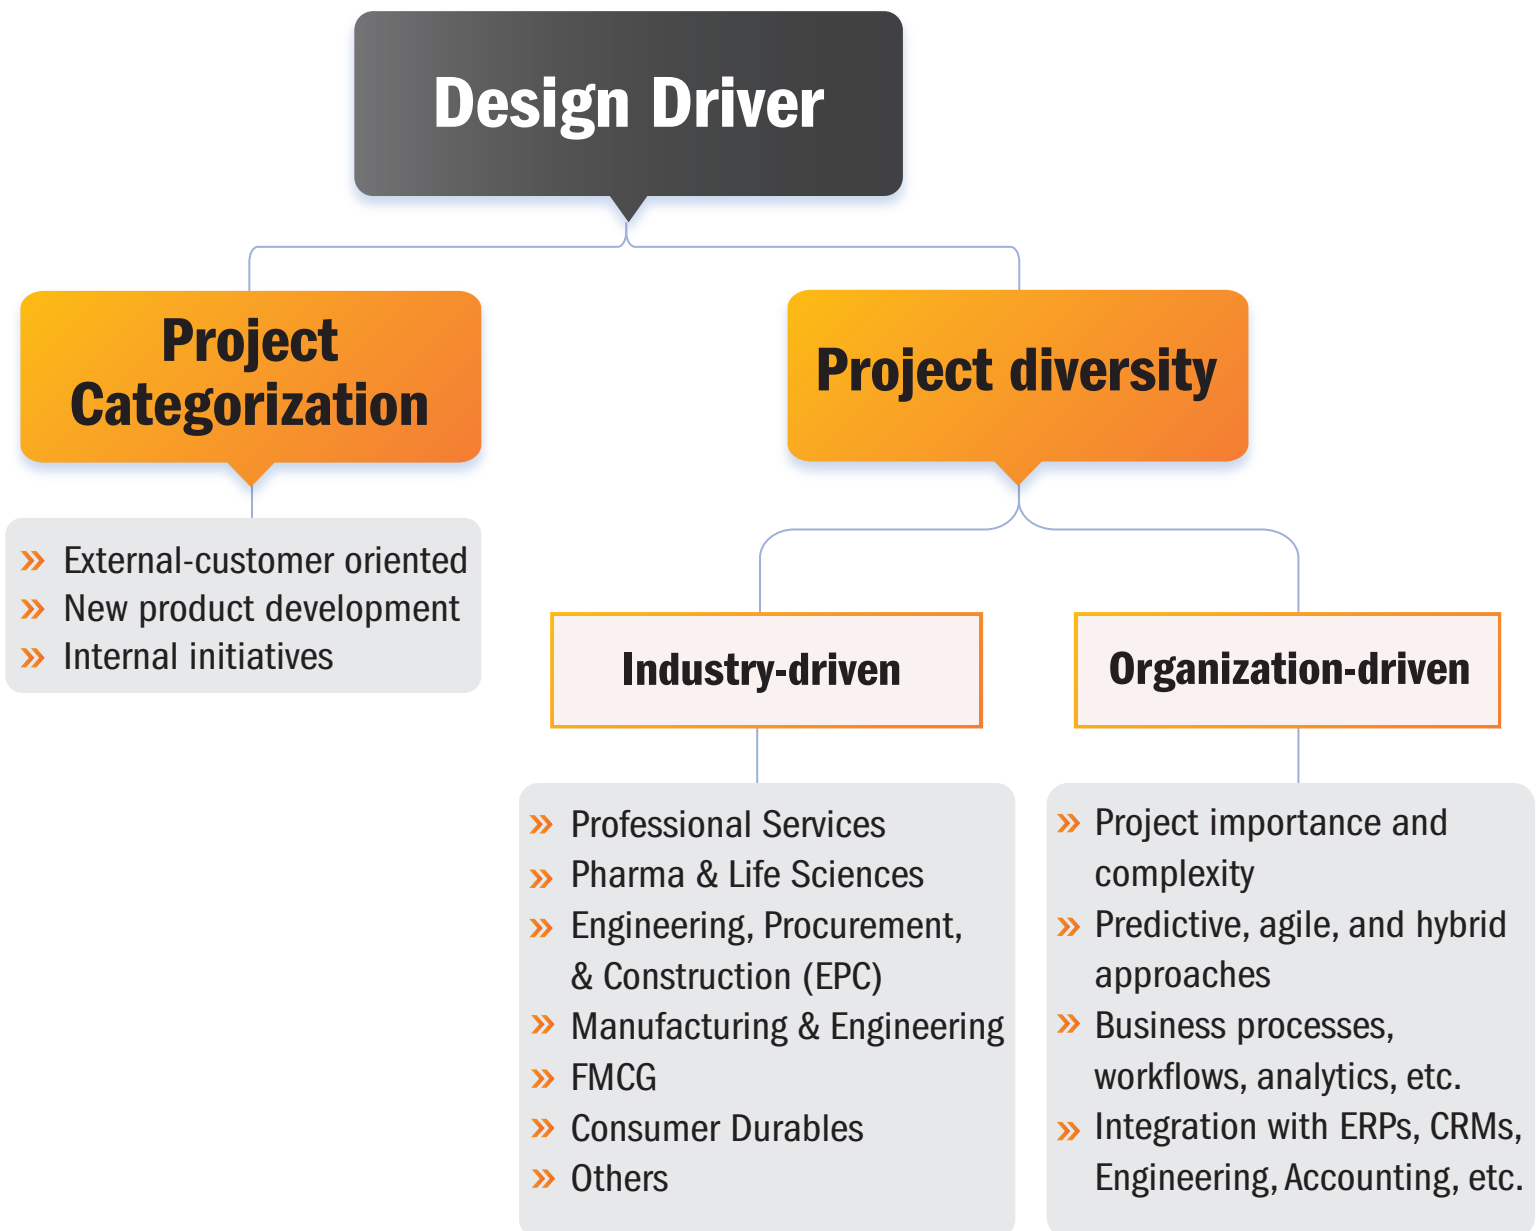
Design Driver

Project Categorization

» External-customer oriented
» New product development
» Internal initiatives

Project diversity

Industry-driven

» Professional Services
» Pharma & Life Sciences
» Engineering, Procurement, & Construction (EPC)
» Manufacturing & Engineering
» FMCG
» Consumer Durables
» Others

Organization-driven

» Project importance and complexity
» Predictive, agile, and hybrid approaches
» Business processes, workflows, analytics, etc.
» Integration with ERPs, CRMs, Engineering, Accounting, etc.